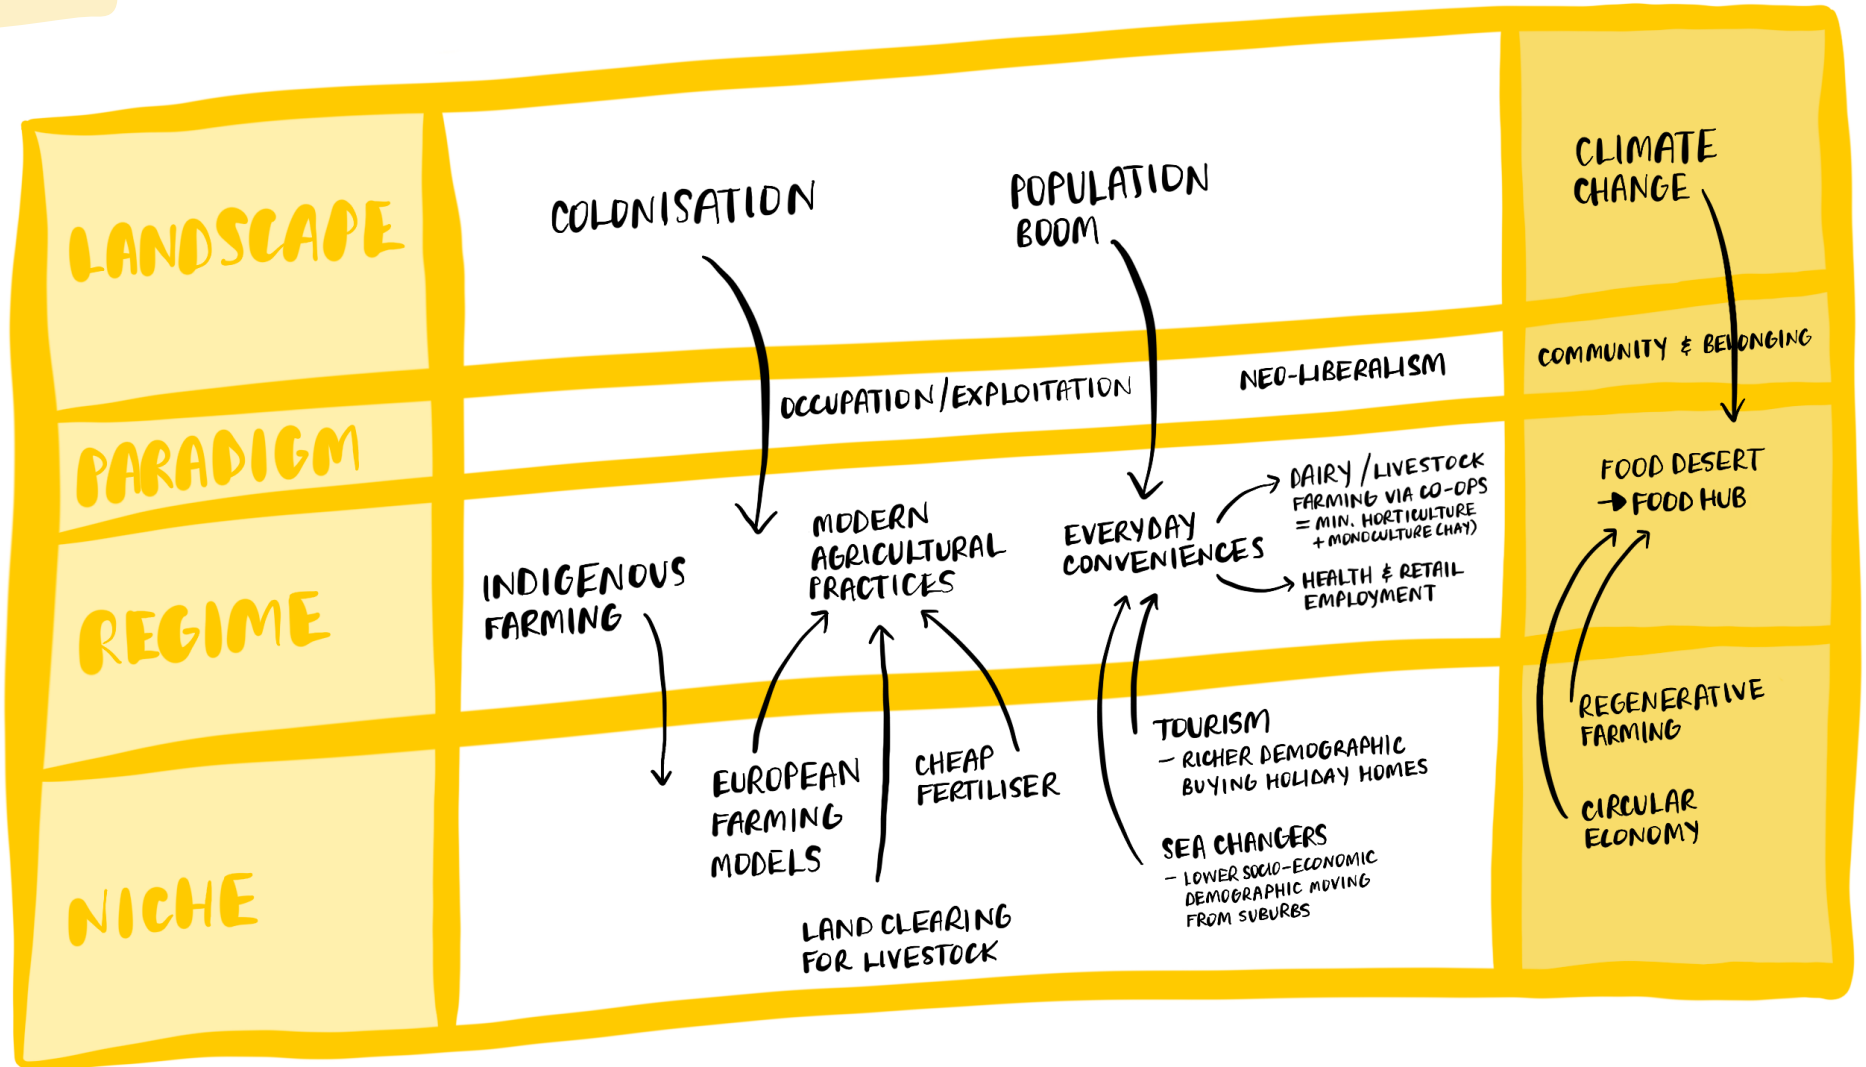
LANDSCAPE

COLONISATION

POPULATION BOOM

CLIMATE CHANGE

PARADIGM

OCCUPATION/EXPLOITATION

NEO-LIBERALISM

COMMUNITY & BELONGING

REGIME

INDIGENOUS FARMING

MODERN AGRICULTURAL PRACTICES

EVERYDAY CONVENIENCES

DAIRY/LIVESTOCK FARMING VIA CO-OPS = MIN. HORTICULTURE + MONOCULTURE (HAY)

HEALTH & RETAIL EMPLOYMENT

FOOD DESERT → FOOD HUB

NICHE

EUROPEAN FARMING MODELS

CHEAP FERTILISER

LAND CLEARING FOR LIVESTOCK

TOURISM
– RICHER DEMOGRAPHIC BUYING HOLIDAY HOMES

SEA CHANGERS
– LOWER SOCIO-ECONOMIC DEMOGRAPHIC MOVING FROM SUBURBS

REGENERATIVE FARMING

CIRCULAR ECONOMY